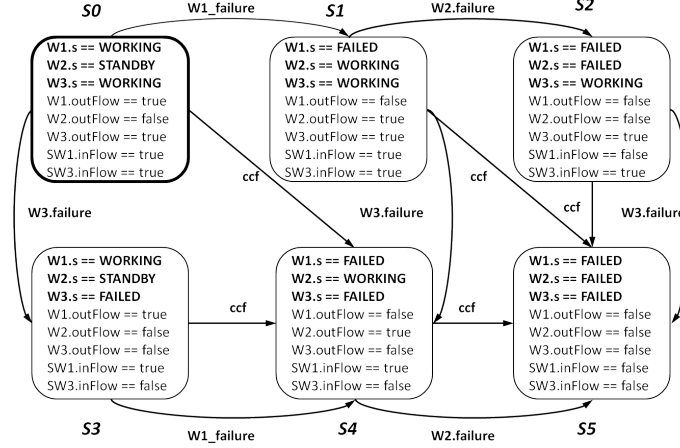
S0

W1_failure

S1

W2.failure

S2

W1.s == WORKING
W2.s == STANDBY
W3.s == WORKING
W1.outFlow == true
W2.outFlow == false
W3.outFlow == true
SW1.inFlow == true
SW3.inFlow == true

W1.s == FAILED
W2.s == WORKING
W3.s == WORKING
W1.outFlow == false
W2.outFlow == true
W3.outFlow == true
SW1.inFlow == true
SW3.inFlow == true

W1.s == FAILED
W2.s == FAILED
W3.s == WORKING
W1.outFlow == false
W2.outFlow == false
W3.outFlow == true
SW1.inFlow == false
SW3.inFlow == true

ccf

ccf

W3.failure

W3.failure

ccf

W3.failure

W1.s == WORKING
W2.s == STANDBY
W3.s == FAILED
W1.outFlow == true
W2.outFlow == false
W3.outFlow == false
SW1.inFlow == true
SW3.inFlow == false

ccf

W1.s == FAILED
W2.s == WORKING
W3.s == FAILED
W1.outFlow == false
W2.outFlow == true
W3.outFlow == false
SW1.inFlow == true
SW3.inFlow == false

ccf

W1.s == FAILED
W2.s == FAILED
W3.s == FAILED
W1.outFlow == false
W2.outFlow == false
W3.outFlow == false
SW1.inFlow == false
SW3.inFlow == false

S3

W1_failure

S4

W2.failure

S5